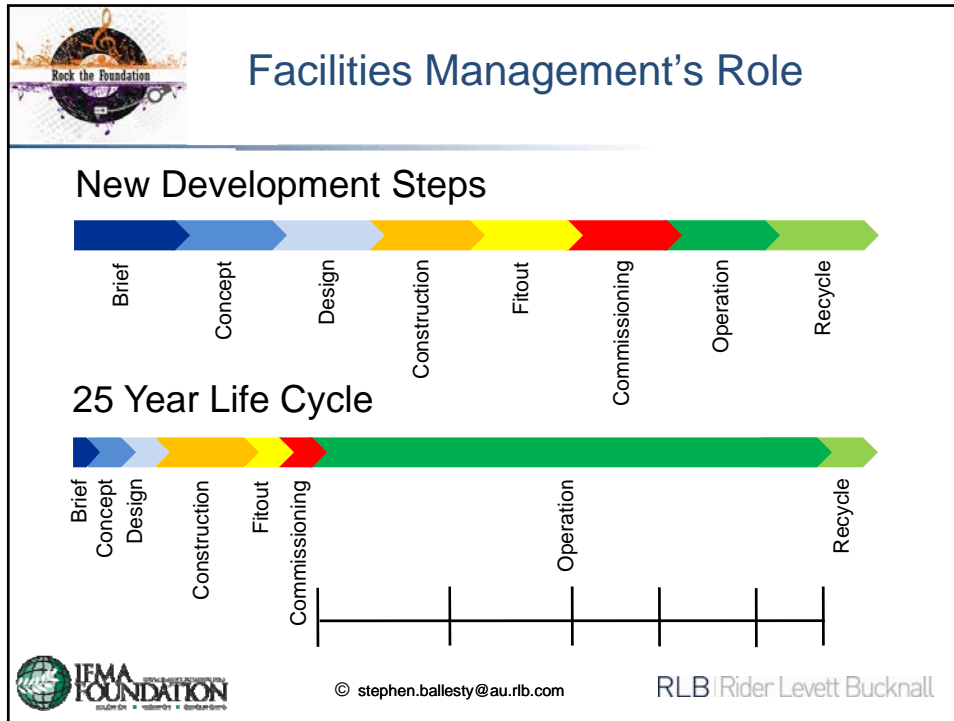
Rock the Foundation

Facilities Management's Role

New Development Steps

Brief
Concept
Design
Construction
Fitout
Commissioning
Operation
Recycle

25 Year Life Cycle

Brief
Concept
Design
Construction
Fitout
Commissioning
Operation
Recycle

IFMA FOUNDATION

© stephen.ballesty@au.rlb.com

RLB | Rider Levett Bucknall